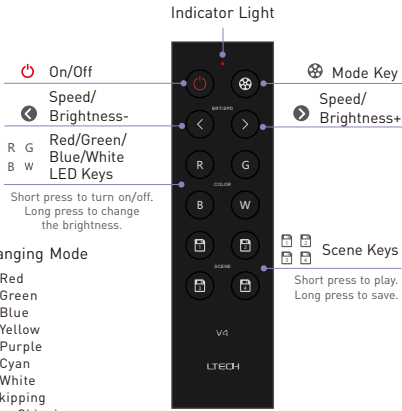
Indicator Light

On/Off

Mode Key

Speed/ Brightness-

Speed/ Brightness+

R G
B W

Red/Green/ Blue/White LED Keys

Short press to turn on/off. Long press to change the brightness.

anging Mode

Red
Green
Blue
Yellow
Purple
Cyan
White
kipping

Scene Keys

Short press to play. Long press to save.

BRT/SPD

R G
COLOR
B W

SCENE

V4

LTECH